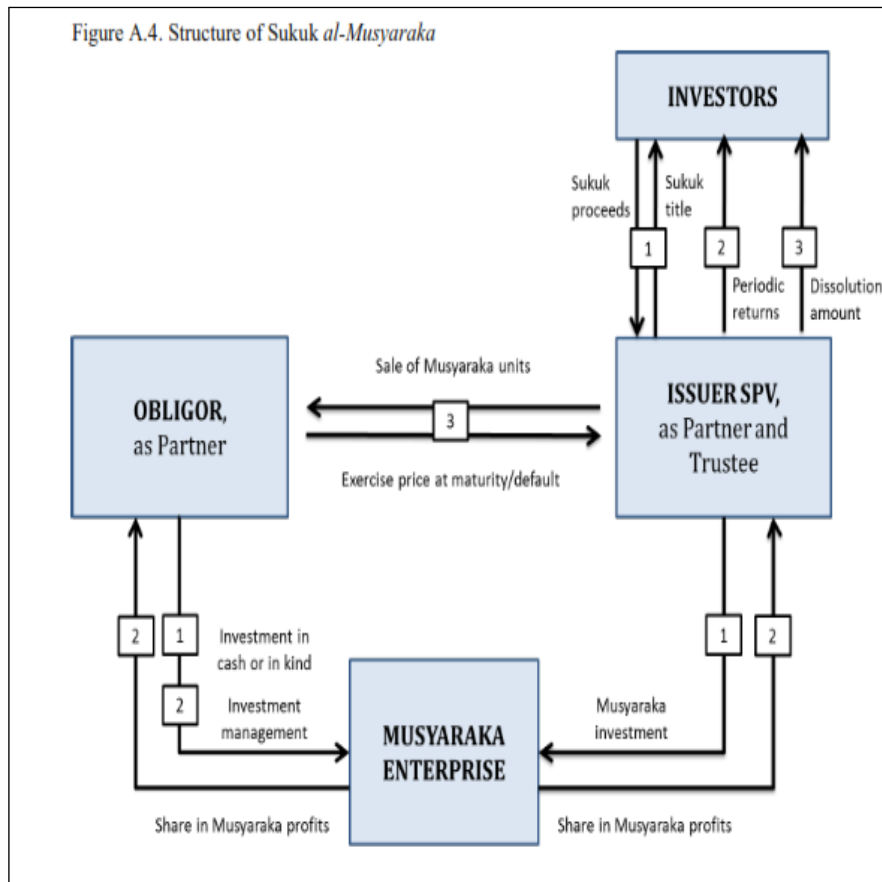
Figure A.4. Structure of Sukuk *al-Musyaraka*

INVESTORS

Sukuk proceeds

Sukuk title

1

2

3

Periodic returns

Dissolution amount

OBLIGOR, as Partner

Sale of Musyaraka units

3

Exercise price at maturity/default

ISSUER SPV, as Partner and Trustee

2

1

Investment in cash or in kind

2

Investment management

MUSYARAKA ENTERPRISE

Musyaraka investment

1

2

Share in Musyaraka profits

Share in Musyaraka profits